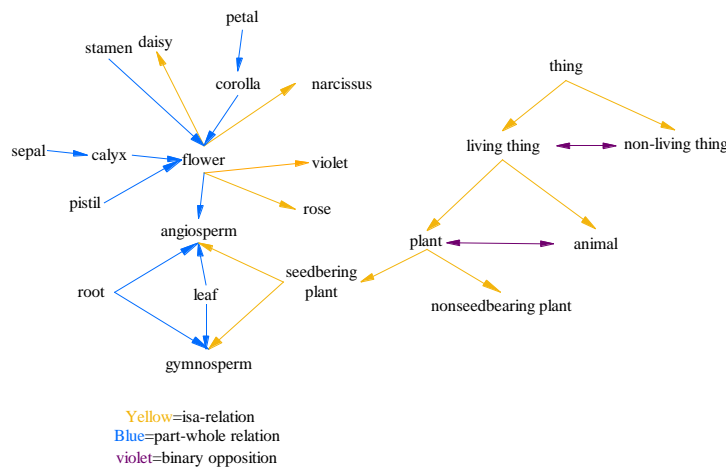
petal

stamen

daisy

corolla

narcissus

thing

sepal

calyx

flower

violet

living thing

non-living thing

pistil

rose

angiosperm

plant

animal

root

leaf

seedbering plant

nonseedbearing plant

gymnosperm

Yellow=isa-relation
Blue=part-whole relation
violet=binary opposition